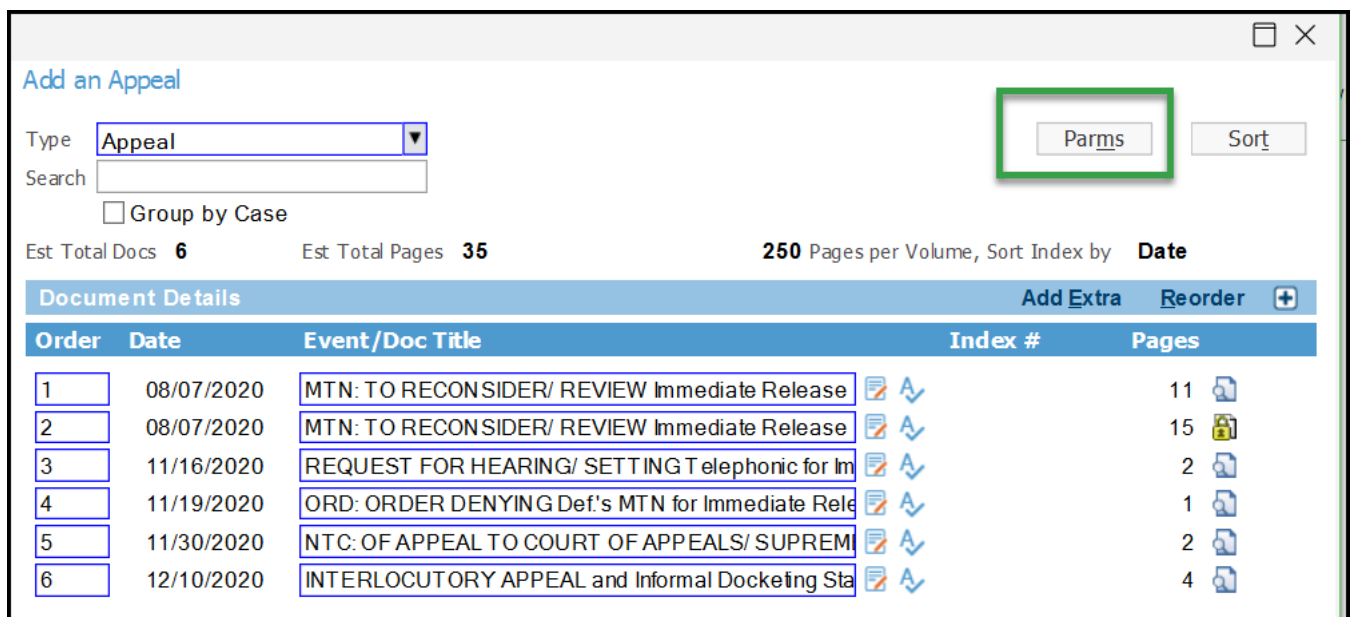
Add an Appeal

Type Appeal

Search

Group by Case

Parms Sort

Est Total Docs 6 Est Total Pages 35 250 Pages per Volume, Sort Index by Date

Document Details Add Extra Reorder

| Order | Date | Event/Doc Title | Index # | Pages |
|---|---|---|---|---|
| 1 | 08/07/2020 | MTN: TO RECONSIDER/ REVIEW Immediate Release | | 11 |
| 2 | 08/07/2020 | MTN: TO RECONSIDER/ REVIEW Immediate Release | | 15 |
| 3 | 11/16/2020 | REQUEST FOR HEARING/ SETTING Telephonic for Im | | 2 |
| 4 | 11/19/2020 | ORD: ORDER DENYING Def.'s MTN for Immediate Rele | | 1 |
| 5 | 11/30/2020 | NTC: OF APPEAL TO COURT OF APPEALS/ SUPREMI | | 2 |
| 6 | 12/10/2020 | INTERLOCUTORY APPEAL and Informal Docketing Sta | | 4 |